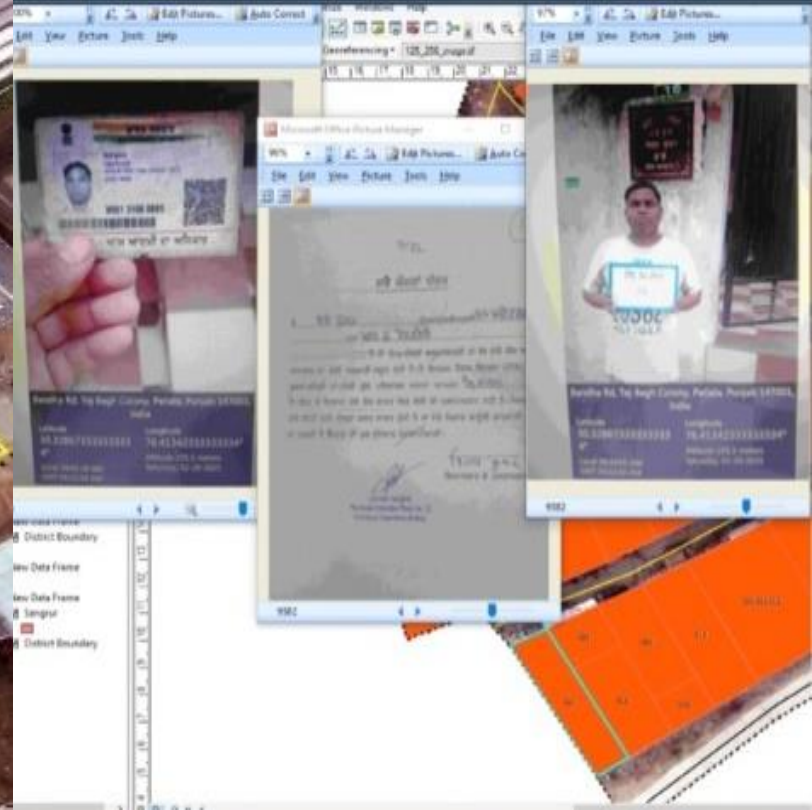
Edit Pictures... Auto Correct
Edit View Picture Tools Help

Georeferencing 125_200_image.tif

Microsoft Office Picture Manager
Edit Pictures... Auto Co
File Edit View Picture Tools Help

Edit Pictures...
File Edit View Picture Tools Help

Baradha Rd, Taj Bagh Colony, Patiala, Punjab 147001, India
Latitude 30.3386733333333°
Longitude 76.4134233333333°

Baradha Rd, Taj Bagh Colony, Patiala, Punjab 147001, India
Latitude 30.3386733333333°
Longitude 76.4134233333333°

New Data Frame
District Boundary
New Data Frame
New Data Frame
Sangrur
District Boundary

9582
9582